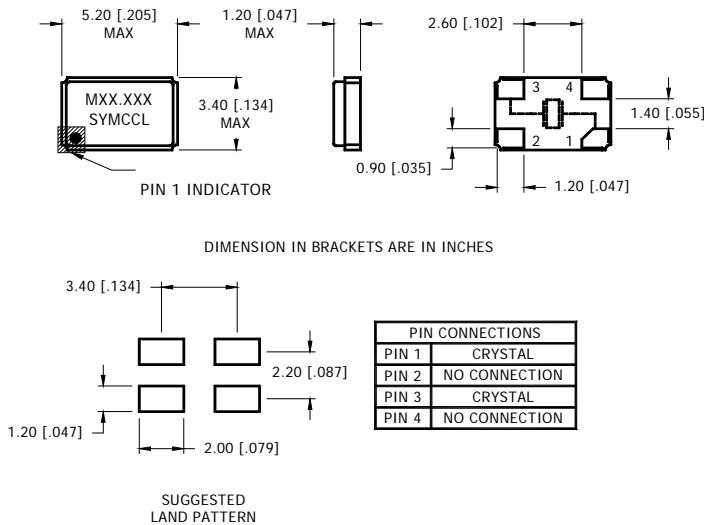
5.20 [.205]
MAX

1.20 [.047]
MAX

2.60 [.102]

MXX.XXX
SYMCCL

3.40 [.134]
MAX

3 4
2 1

1.40 [.055]

0.90 [.035]

1.20 [.047]

PIN 1 INDICATOR

DIMENSION IN BRACKETS ARE IN INCHES

3.40 [.134]

2.20 [.087]

1.20 [.047]

2.00 [.079]

| PIN CONNECTIONS | |
|---|---|
| PIN 1 | CRYSTAL |
| PIN 2 | NO CONNECTION |
| PIN 3 | CRYSTAL |
| PIN 4 | NO CONNECTION |

SUGGESTED
LAND PATTERN